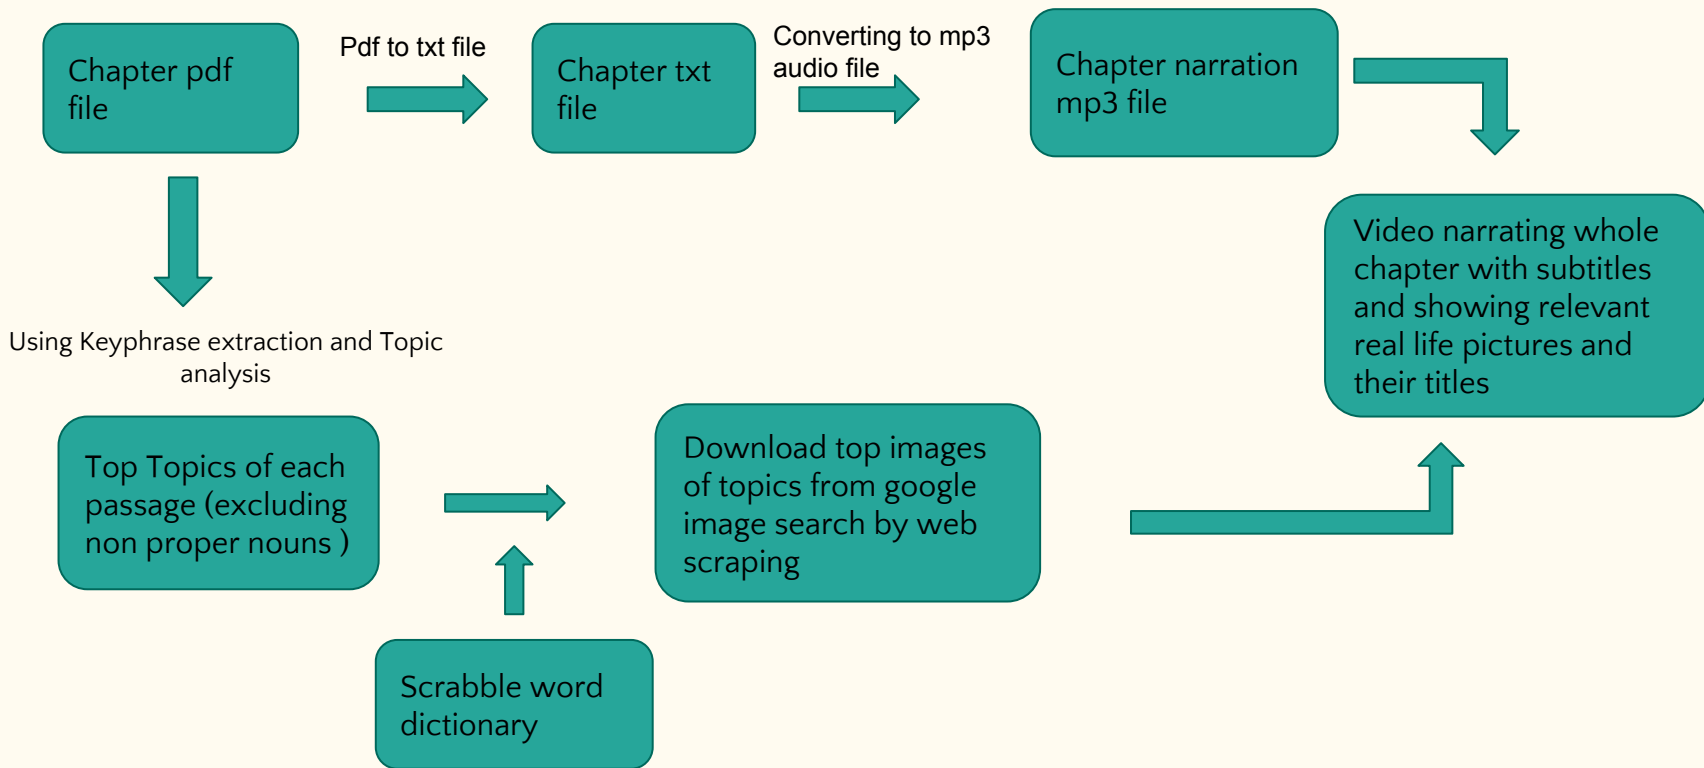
Chapter pdf file

Pdf to txt file

Chapter txt file

Converting to mp3 audio file

Chapter narration mp3 file

Using Keyphrase extraction and Topic analysis

Video narrating whole chapter with subtitles and showing relevant real life pictures and their titles

Top Topics of each passage (excluding non proper nouns )

Download top images of topics from google image search by web scraping

Scrabble word dictionary